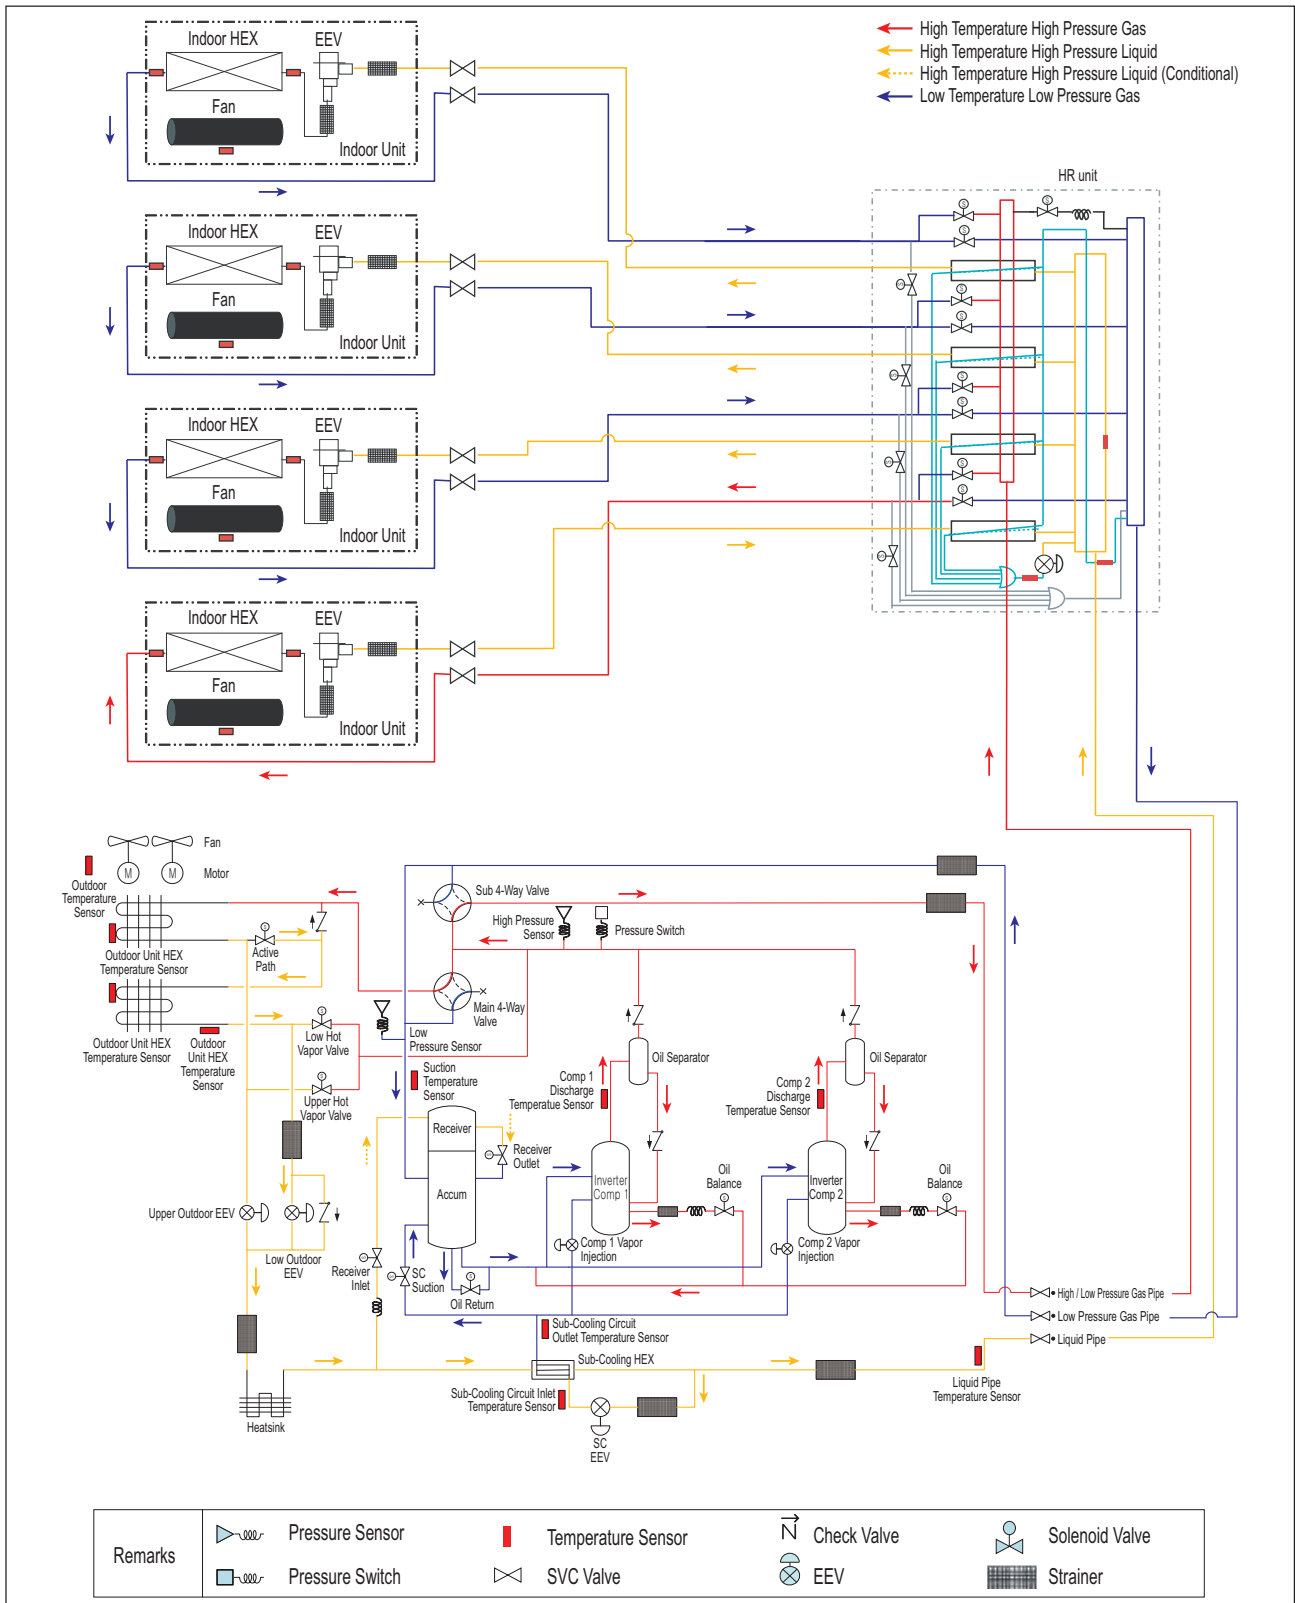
High Temperature High Pressure Gas
High Temperature High Pressure Liquid
High Temperature High Pressure Liquid (Conditional)
Low Temperature Low Pressure Gas

Indoor HEX
EEV
Fan
Indoor Unit

Indoor HEX
EEV
Fan
Indoor Unit

Indoor HEX
EEV
Fan
Indoor Unit

Indoor HEX
EEV
Fan
Indoor Unit

HR unit

Fan
Motor
Outdoor Temperature Sensor
Outdoor Unit HEX Temperature Sensor
Active Path
Outdoor Unit HEX Temperature Sensor
Outdoor Unit HEX Temperature Sensor
Low Hot Vapor Valve
Upper Hot Vapor Valve
Sub 4-Way Valve
High Pressure Sensor
Pressure Switch
Main 4-Way Valve
Low Pressure Sensor
Suction Temperature Sensor
Comp 1 Discharge Temperature Sensor
Oil Separator
Comp 2 Discharge Temperature Sensor
Oil Separator
Receiver
Receiver Outlet
Accum
Inverter Comp 1
Oil Balance
Inverter Comp 2
Oil Balance
Upper Outdoor EEV
Low Outdoor EEV
Receiver Inlet
SC Suction
Oil Return
Comp 1 Vapor Injection
Comp 2 Vapor Injection
High / Low Pressure Gas Pipe
Low Pressure Gas Pipe
Liquid Pipe
Sub-Cooling Circuit Outlet Temperature Sensor
Sub-Cooling HEX
Liquid Pipe Temperature Sensor
Sub-Cooling Circuit Inlet Temperature Sensor
SC EEV
Heatsink

| Remarks | Pressure Sensor | Temperature Sensor | Check Valve | Solenoid Valve |
|---|---|---|---|---|
| | Pressure Switch | SVC Valve | EEV | Strainer |